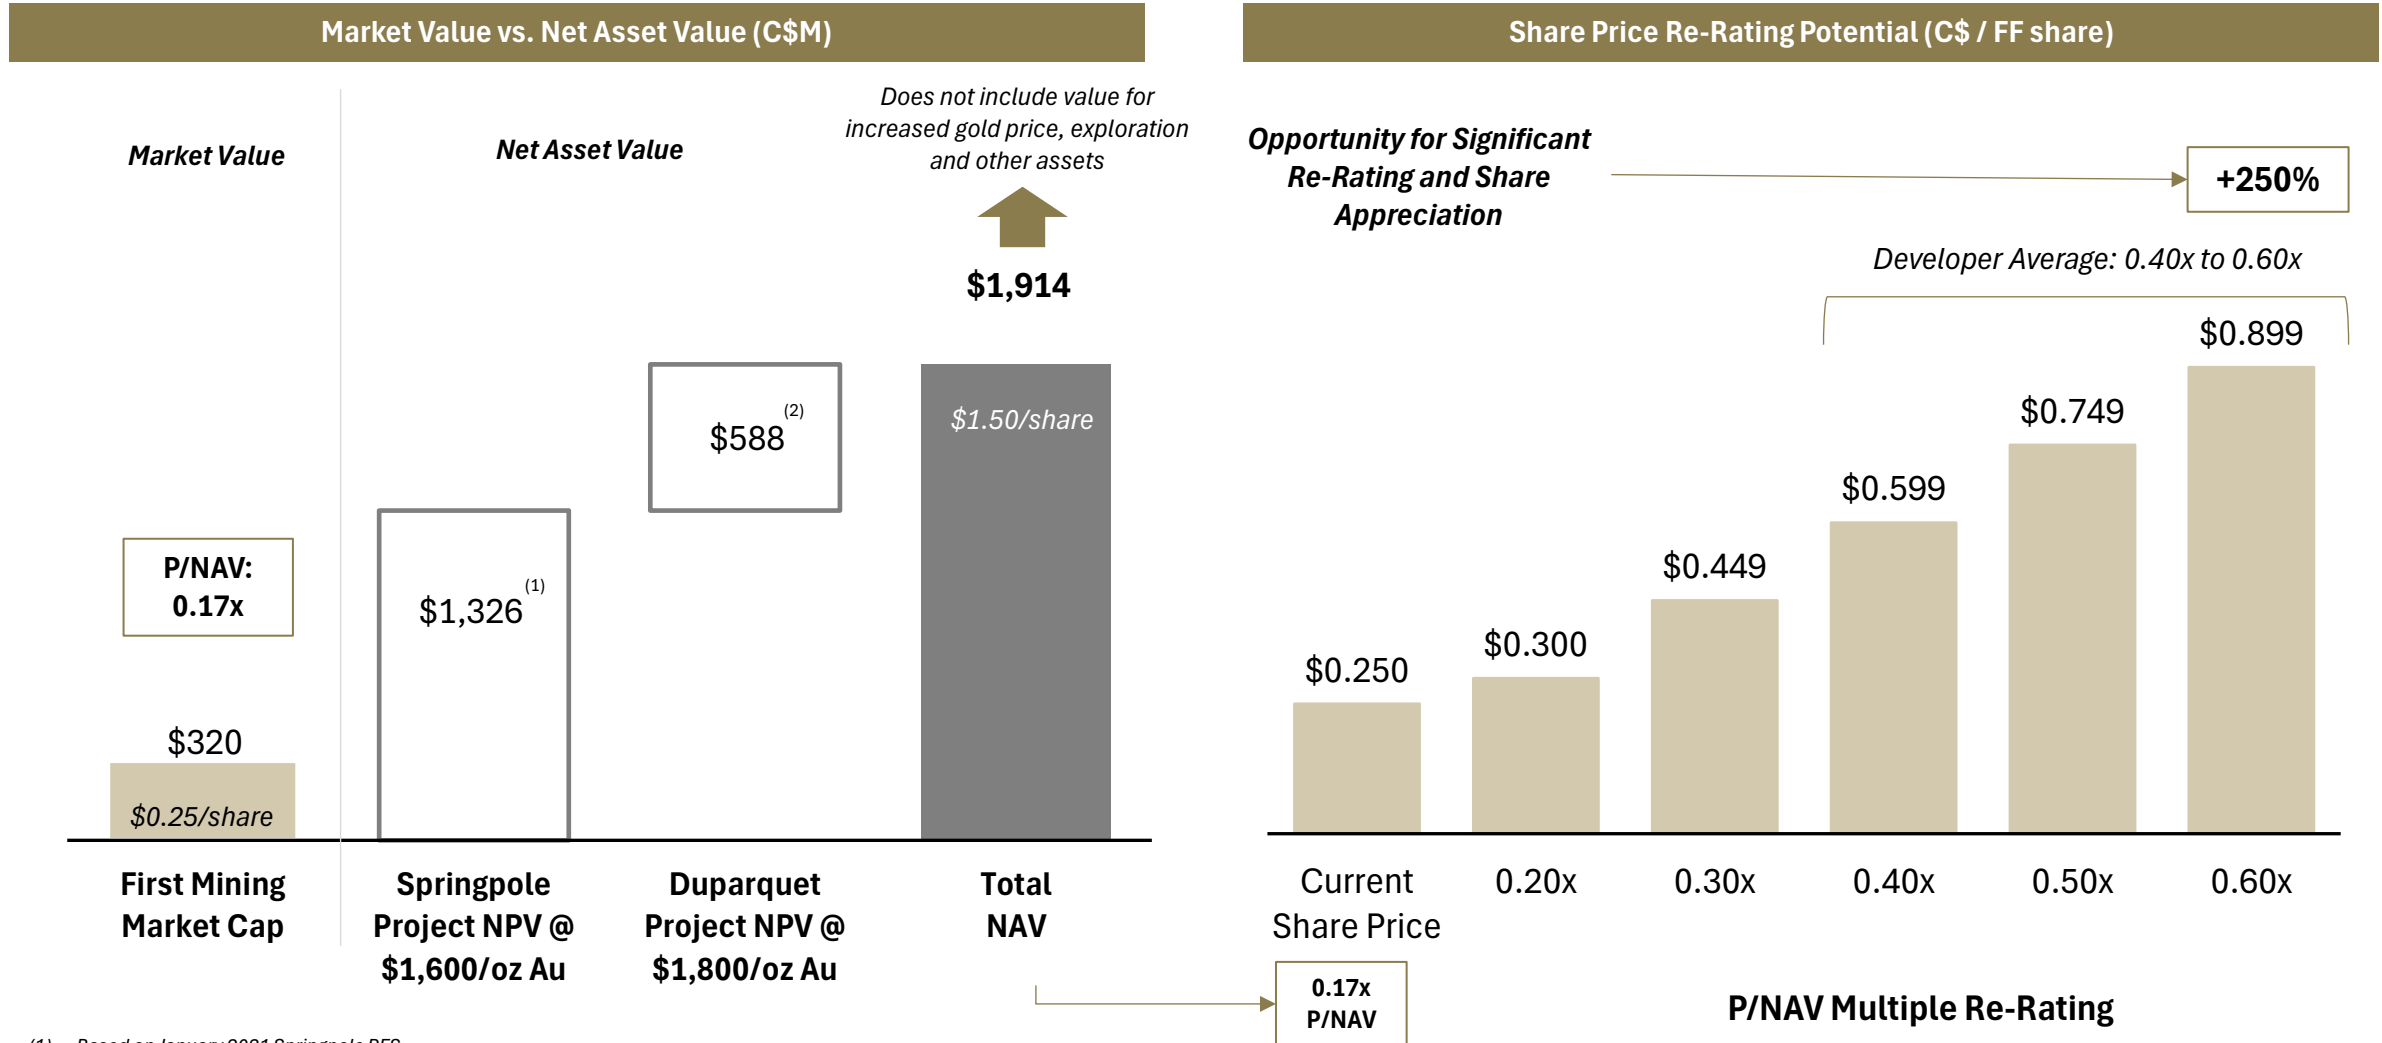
Market Value vs. Net Asset Value (C$M)

Market Value

Net Asset Value

Does not include value for increased gold price, exploration and other assets

$1,914

P/NAV: 0.17x

$320

$0.25/share

$1,326 (1)

$588 (2)

$1.50/share

First Mining Market Cap

Springpole Project NPV @ $1,600/oz Au

Duparquet Project NPV @ $1,800/oz Au

Total NAV

Share Price Re-Rating Potential (C$ / FF share)

Opportunity for Significant Re-Rating and Share Appreciation

+250%

Developer Average: 0.40x to 0.60x

| Current Share Price | 0.20x | 0.30x | 0.40x | 0.50x | 0.60x |
|---|---|---|---|---|---|
| $0.250 | $0.300 | $0.449 | $0.599 | $0.749 | $0.899 |

0.17x P/NAV

P/NAV Multiple Re-Rating

(1) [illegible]